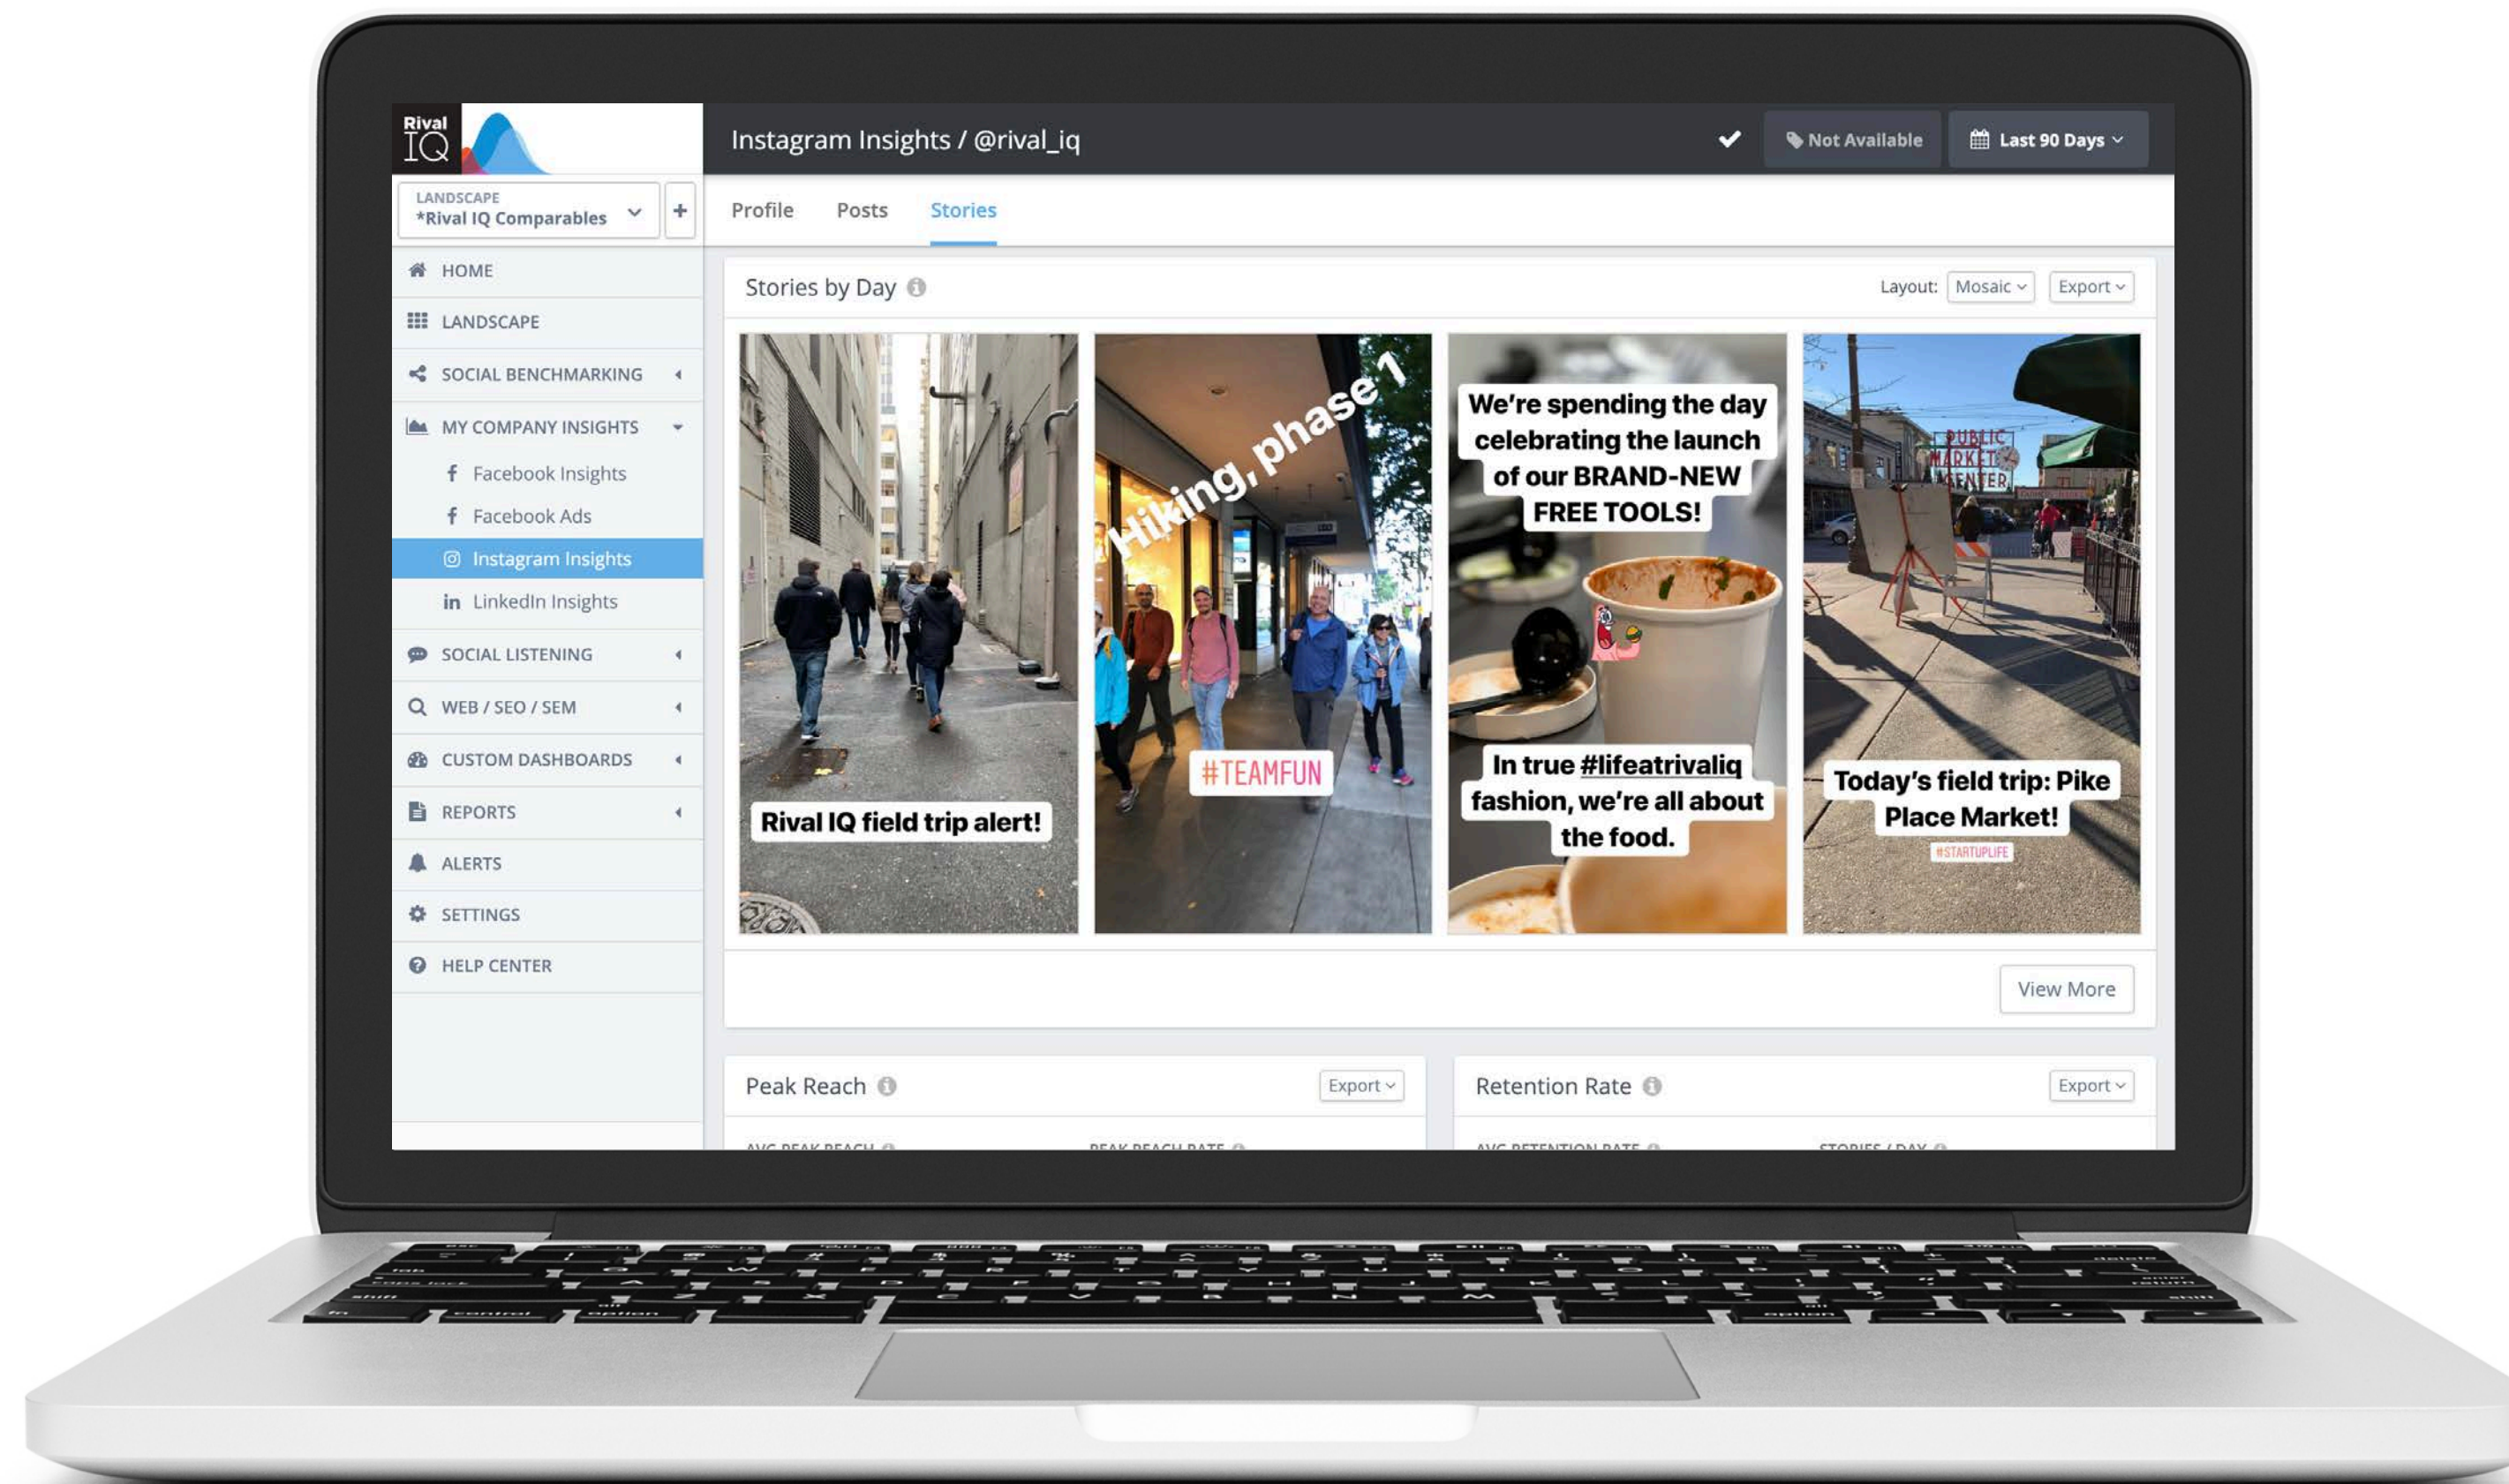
Rival IQ

Instagram Insights / @rival_iq

Not Available

Last 90 Days

LANDSCAPE
*Rival IQ Comparables

+

Profile Posts Stories

HOME
LANDSCAPE
SOCIAL BENCHMARKING
MY COMPANY INSIGHTS
Facebook Insights
Facebook Ads
Instagram Insights
LinkedIn Insights
SOCIAL LISTENING
WEB / SEO / SEM
CUSTOM DASHBOARDS
REPORTS
ALERTS
SETTINGS
HELP CENTER

Stories by Day

Layout: Mosaic Export

Rival IQ field trip alert!

Hiking, phase 1

#TEAMFUN

We're spending the day celebrating the launch of our BRAND-NEW FREE TOOLS!

In true #lifeatrivaliq fashion, we're all about the food.

PUBLIC MARKET CENTER

Today's field trip: Pike Place Market!

#STARTUPLIFE

View More

Peak Reach

Export

Retention Rate

Export

AVG PEAK REACH PEAK REACH RATE

AVG RETENTION RATE STORIES / DAY